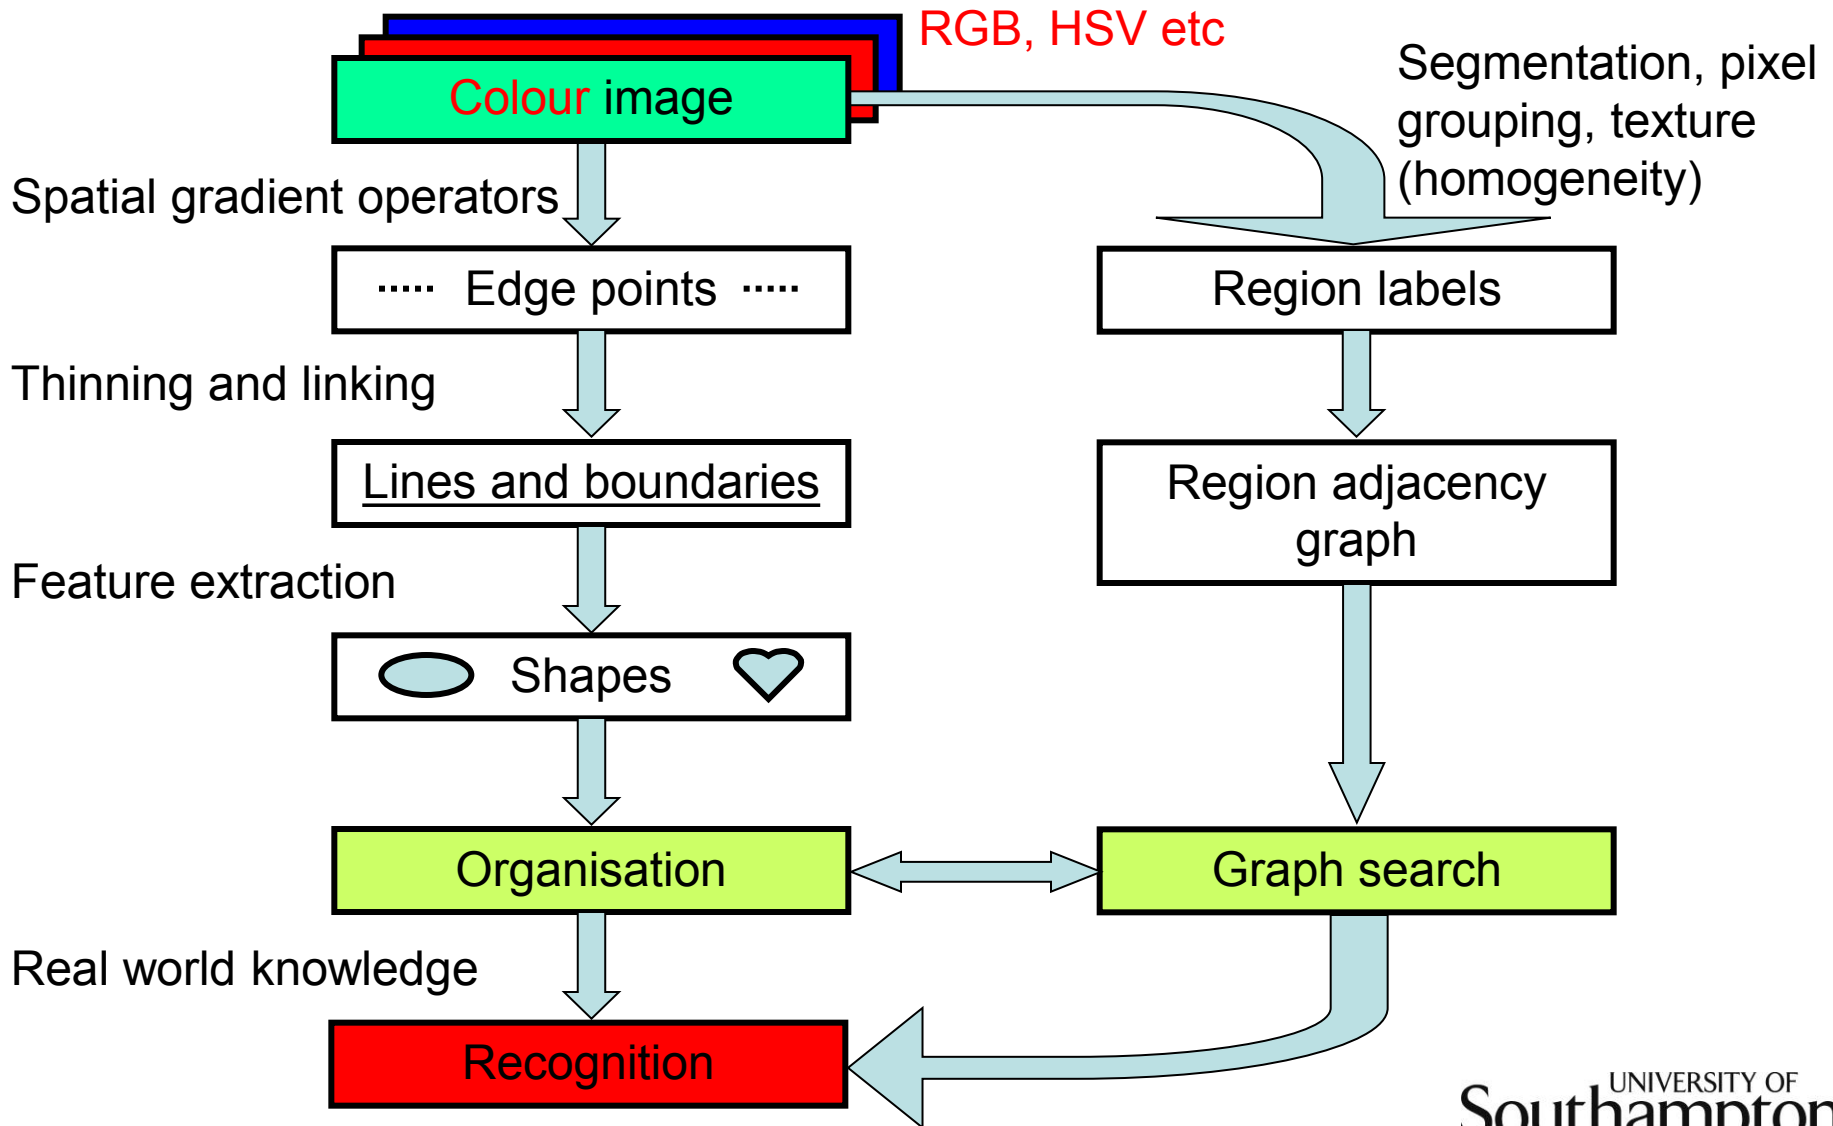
RGB, HSV etc

Colour image

Segmentation, pixel grouping, texture (homogeneity)

Spatial gradient operators

····· Edge points ·····

Region labels

Thinning and linking

Lines and boundaries

Region adjacency graph

Feature extraction

Shapes

Organisation

Graph search

Real world knowledge

Recognition

UNIVERSITY OF Southampton